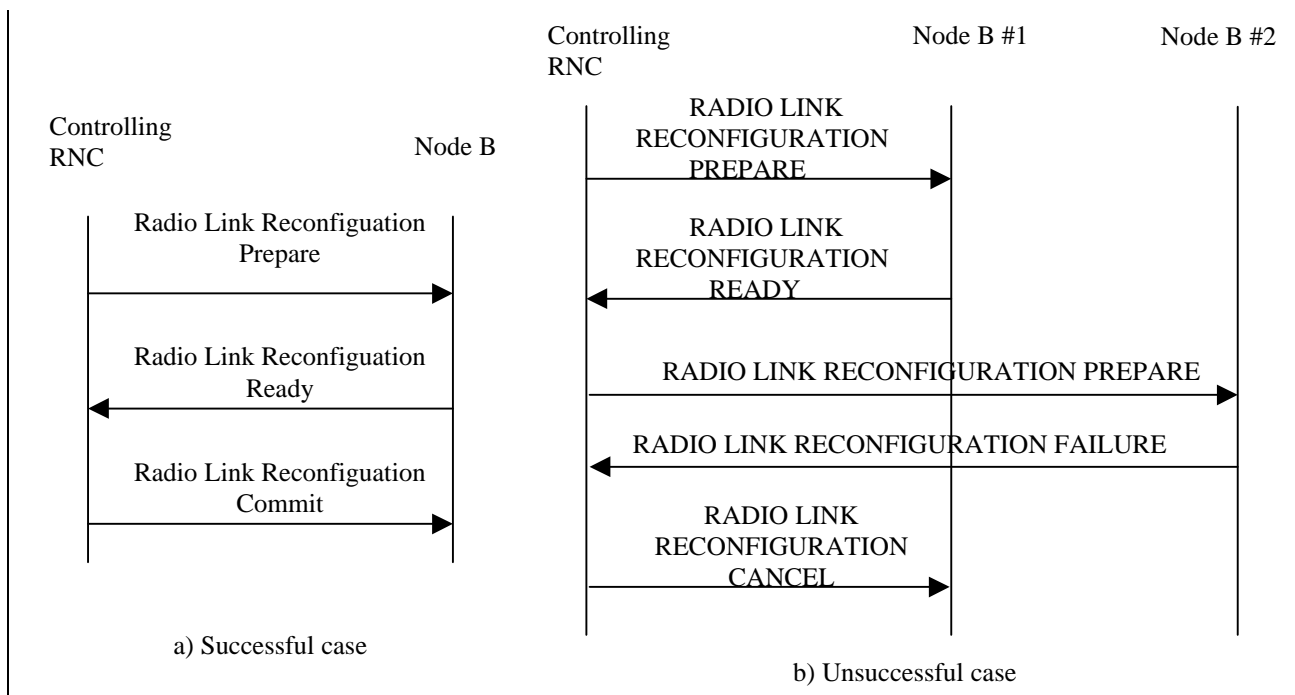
Controlling RNC

Node B

Radio Link Reconfiguation Prepare

Radio Link Reconfiguation Ready

Radio Link Reconfiguation Commit

a) Successful case

Controlling RNC

Node B #1

Node B #2

RADIO LINK RECONFIGURATION PREPARE

RADIO LINK RECONFIGURATION READY

RADIO LINK RECONFIGURATION PREPARE

RADIO LINK RECONFIGURATION FAILURE

RADIO LINK RECONFIGURATION CANCEL

b) Unsuccessful case